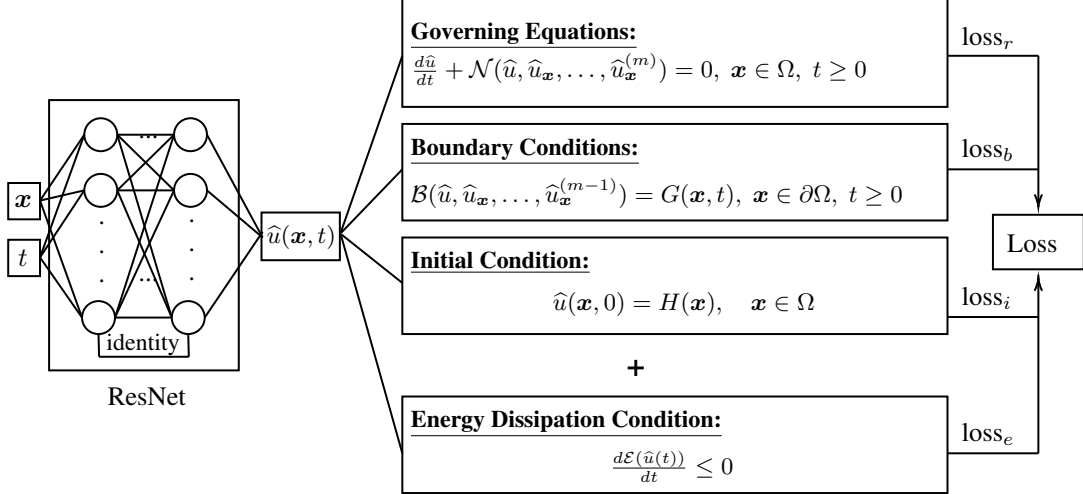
$\boldsymbol{x}$

$t$

identity

ResNet

$\widehat{u}(\boldsymbol{x}, t)$

**Governing Equations:**

$\frac{d\widehat{u}}{dt} + \mathcal{N}(\widehat{u}, \widehat{u}_{\boldsymbol{x}}, \ldots, \widehat{u}_{\boldsymbol{x}}^{(m)}) = 0, \ \boldsymbol{x} \in \Omega, \ t \geq 0$

**Boundary Conditions:**

$\mathcal{B}(\widehat{u}, \widehat{u}_{\boldsymbol{x}}, \ldots, \widehat{u}_{\boldsymbol{x}}^{(m-1)}) = G(\boldsymbol{x}, t), \ \boldsymbol{x} \in \partial\Omega, \ t \geq 0$

**Initial Condition:**

$\widehat{u}(\boldsymbol{x}, 0) = H(\boldsymbol{x}), \quad \boldsymbol{x} \in \Omega$

+

**Energy Dissipation Condition:**

$\frac{d\mathcal{E}(\widehat{u}(t))}{dt} \leq 0$

$\text{loss}_r$

$\text{loss}_b$

$\text{loss}_i$

$\text{loss}_e$

Loss